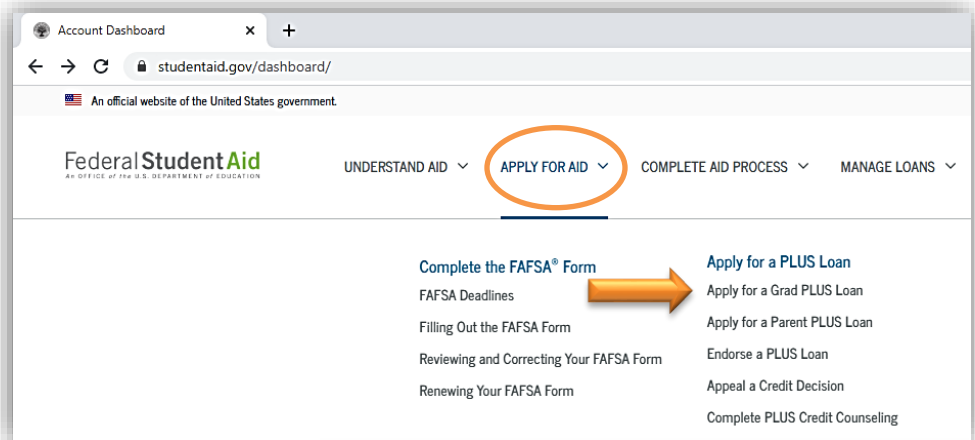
Account Dashboard

studentaid.gov/dashboard/

An official website of the United States government.

Federal Student Aid
AN OFFICE of the U.S. DEPARTMENT of EDUCATION

UNDERSTAND AID
APPLY FOR AID
COMPLETE AID PROCESS
MANAGE LOANS

Complete the FAFSA® Form
FAFSA Deadlines
Filling Out the FAFSA Form
Reviewing and Correcting Your FAFSA Form
Renewing Your FAFSA Form

Apply for a PLUS Loan
Apply for a Grad PLUS Loan
Apply for a Parent PLUS Loan
Endorse a PLUS Loan
Appeal a Credit Decision
Complete PLUS Credit Counseling